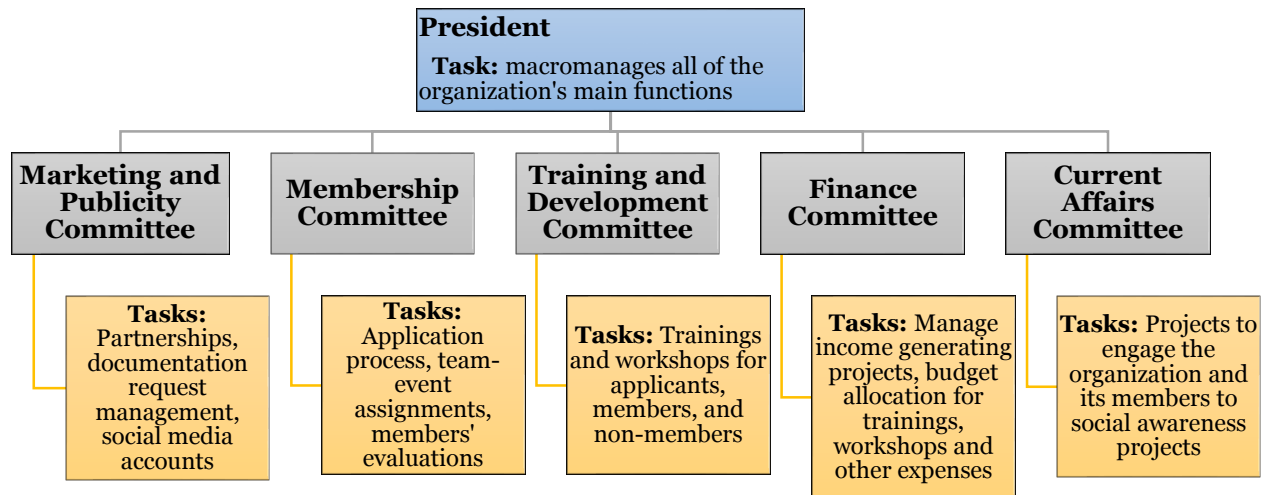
President

Task: macromanages all of the organization's main functions

Marketing and Publicity Committee

Tasks: Partnerships, documentation request management, social media accounts

Membership Committee

Tasks: Application process, team-event assignments, members' evaluations

Training and Development Committee

Tasks: Trainings and workshops for applicants, members, and non-members

Finance Committee

Tasks: Manage income generating projects, budget allocation for trainings, workshops and other expenses

Current Affairs Committee

Tasks: Projects to engage the organization and its members to social awareness projects